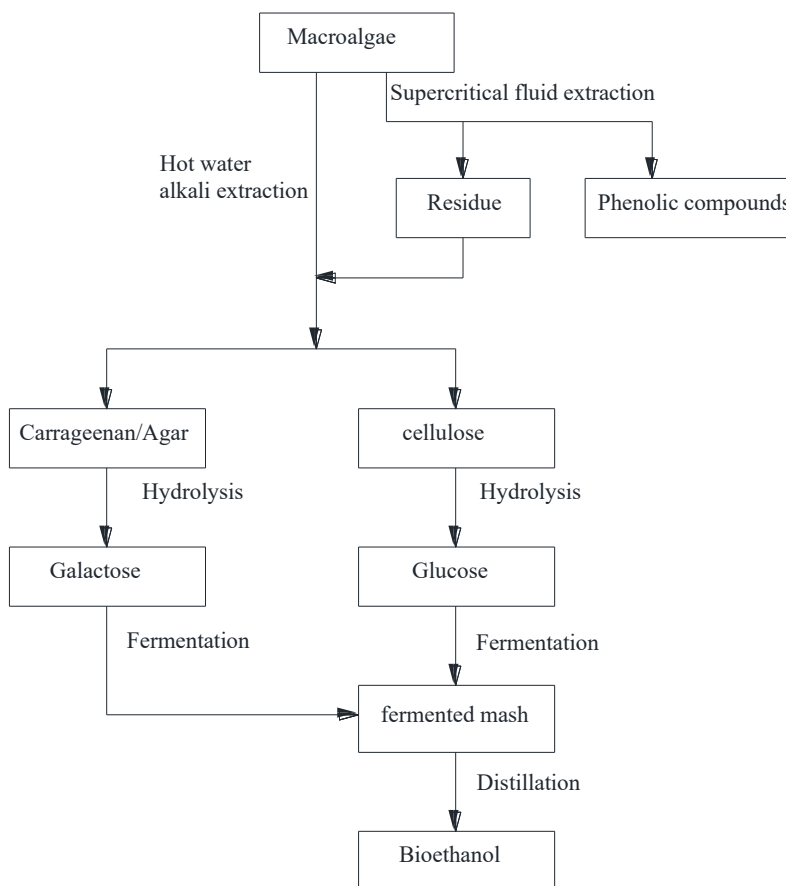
Macroalgae

Supercritical fluid extraction

Hot water
alkali extraction

Residue

Phenolic compounds

Carrageenan/Agar

cellulose

Hydrolysis

Hydrolysis

Galactose

Glucose

Fermentation

Fermentation

fermented mash

Distillation

Bioethanol